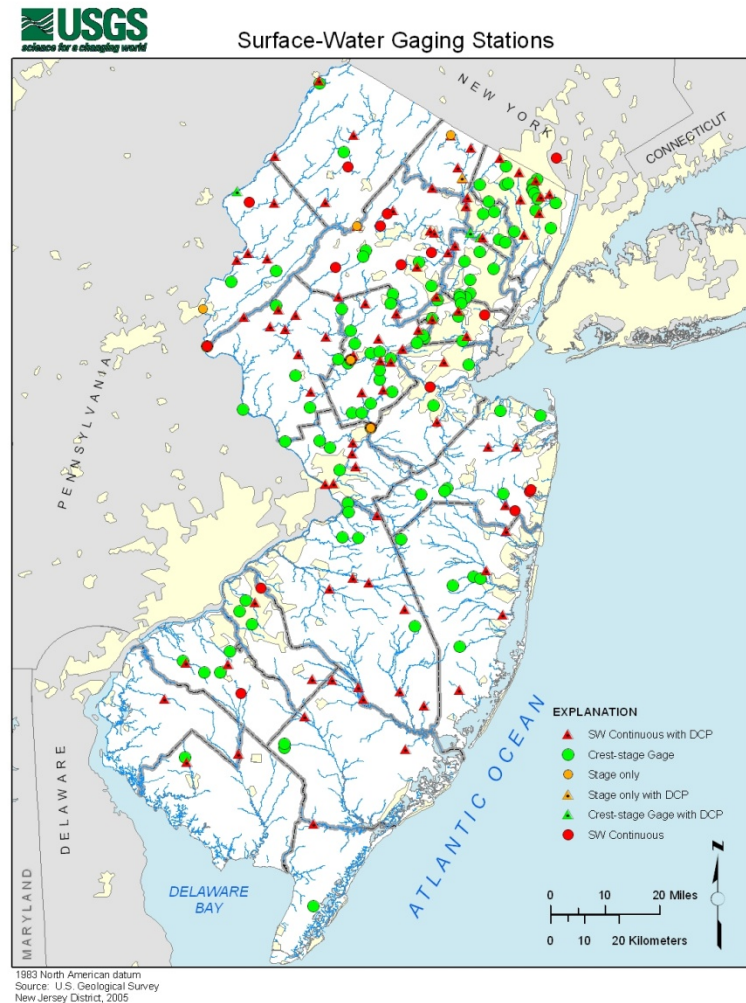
USGS
science for a changing world

Surface-Water Gaging Stations

NEW YORK

CONNECTICUT

PENNSYLVANIA

DELAWARE

MARYLAND

DELAWARE BAY

ATLANTIC OCEAN

EXPLANATION
SW Continuous with DCP
Crest-stage Gage
Stage only
Stage only with DCP
Crest-stage Gage with DCP
SW Continuous

N

0 10 20 Miles
0 10 20 Kilometers

1983 North American datum
Source: U.S. Geological Survey
New Jersey District, 2005